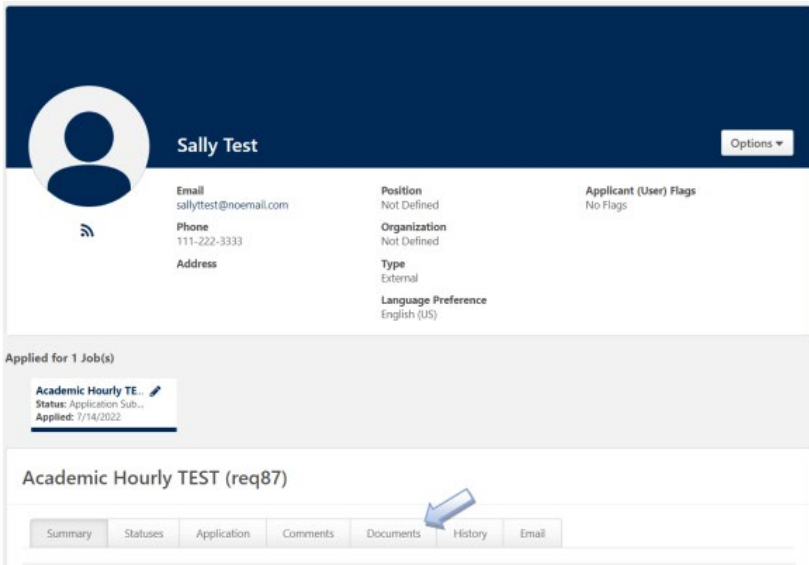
Sally Test

Options ▾

Email
sallyttest@noemail.com

Phone
111-222-3333

Address

Position
Not Defined

Organization
Not Defined

Type
External

Language Preference
English (US)

Applicant (User) Flags
No Flags

Applied for 1 Job(s)

Academic Hourly TE...
Status: Application Sub...
Applied: 7/14/2022

Academic Hourly TEST (req87)

Summary | Statuses | Application | Comments | Documents | History | Email